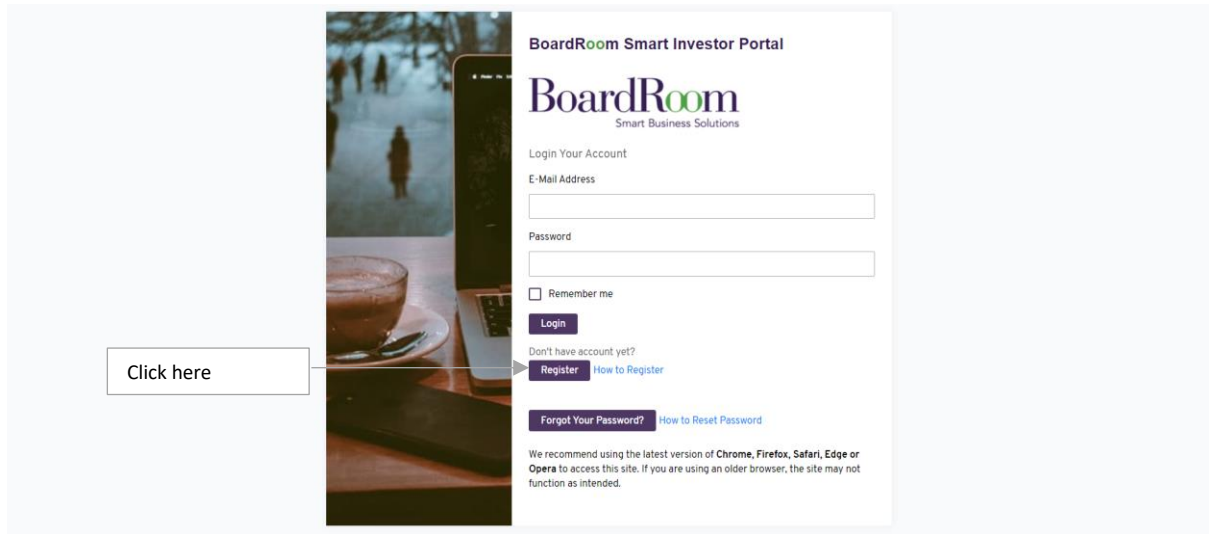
BoardRoom Smart Investor Portal

BoardRoom
Smart Business Solutions

Login Your Account

E-Mail Address

Password

Remember me

Login

Don't have account yet?

Click here

Register How to Register

Forgot Your Password? How to Reset Password

We recommend using the latest version of **Chrome, Firefox, Safari, Edge or Opera** to access this site. If you are using an older browser, the site may not function as intended.